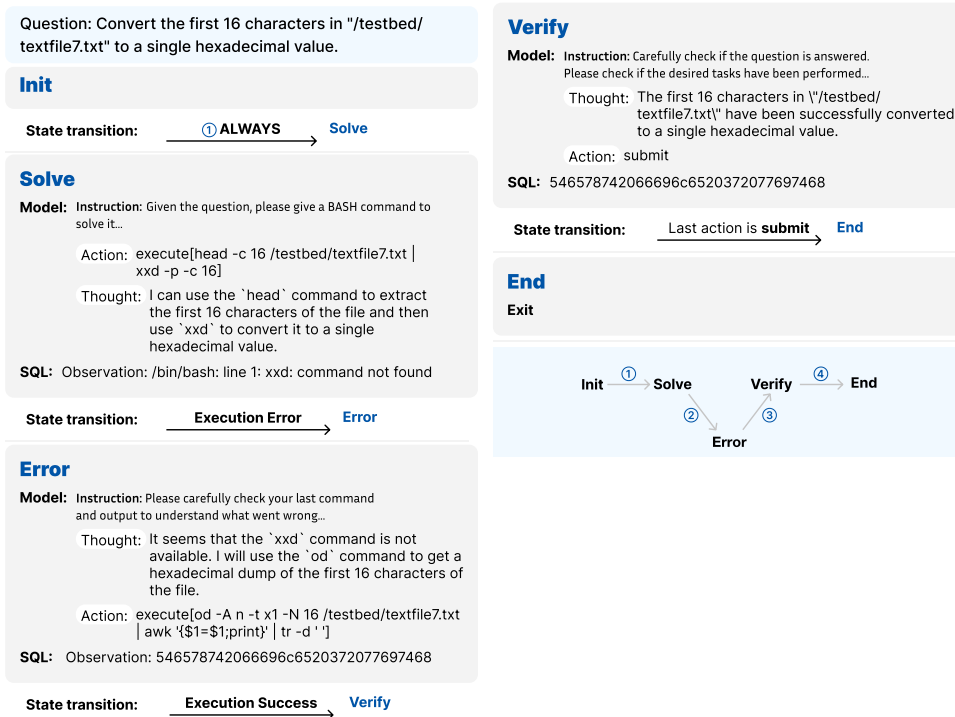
Question: Convert the first 16 characters in "/testbed/textfile7.txt" to a single hexadecimal value.

Init

State transition: ① ALWAYS Solve

Solve

Model: Instruction: Given the question, please give a BASH command to solve it...

Action: execute[head -c 16 /testbed/textfile7.txt | xxd -p -c 16]

Thought: I can use the `head` command to extract the first 16 characters of the file and then use `xxd` to convert it to a single hexadecimal value.

SQL: Observation: /bin/bash: line 1: xxd: command not found

State transition: Execution Error Error

Error

Model: Instruction: Please carefully check your last command and output to understand what went wrong...

Thought: It seems that the `xxd` command is not available. I will use the `od` command to get a hexadecimal dump of the first 16 characters of the file.

Action: execute[od -A n -t x1 -N 16 /testbed/textfile7.txt | awk '{$1=$1;print}' | tr -d ' ']

SQL: Observation: 546578742066696c6520372077697468

State transition: Execution Success Verify

Verify

Model: Instruction: Carefully check if the question is answered. Please check if the desired tasks have been performed...

Thought: The first 16 characters in \"/testbed/textfile7.txt\" have been successfully converted to a single hexadecimal value.

Action: submit

SQL: 546578742066696c6520372077697468

State transition: Last action is submit End

End

Exit

Init ① Solve ② Error ③ Verify ④ End